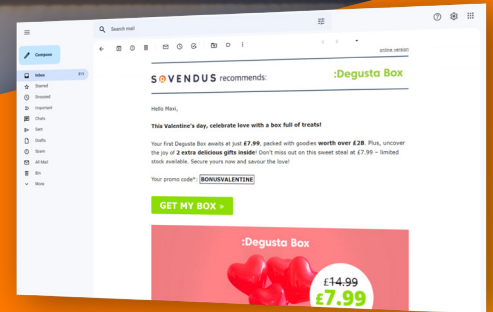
Search mail

Compose

Inbox
Starred
Snoozed
Important
Chats
Sent
Drafts
Spam
All Mail
Bin
More

online version

SOVENDUS recommends:

:Degusta Box

Hello Maxi,

This Valentine's day, celebrate love with a box full of treats!

Your first Degusta Box awaits at just £7.99, packed with goodies worth over £28. Plus, uncover the joy of 2 extra delicious gifts inside! Don't miss out on this sweet steal at £7.99 – limited stock available. Secure yours now and savour the love!

Your promo code*: BONUSVALENTINE

GET MY BOX »

:Degusta Box

£14.99
£7.99